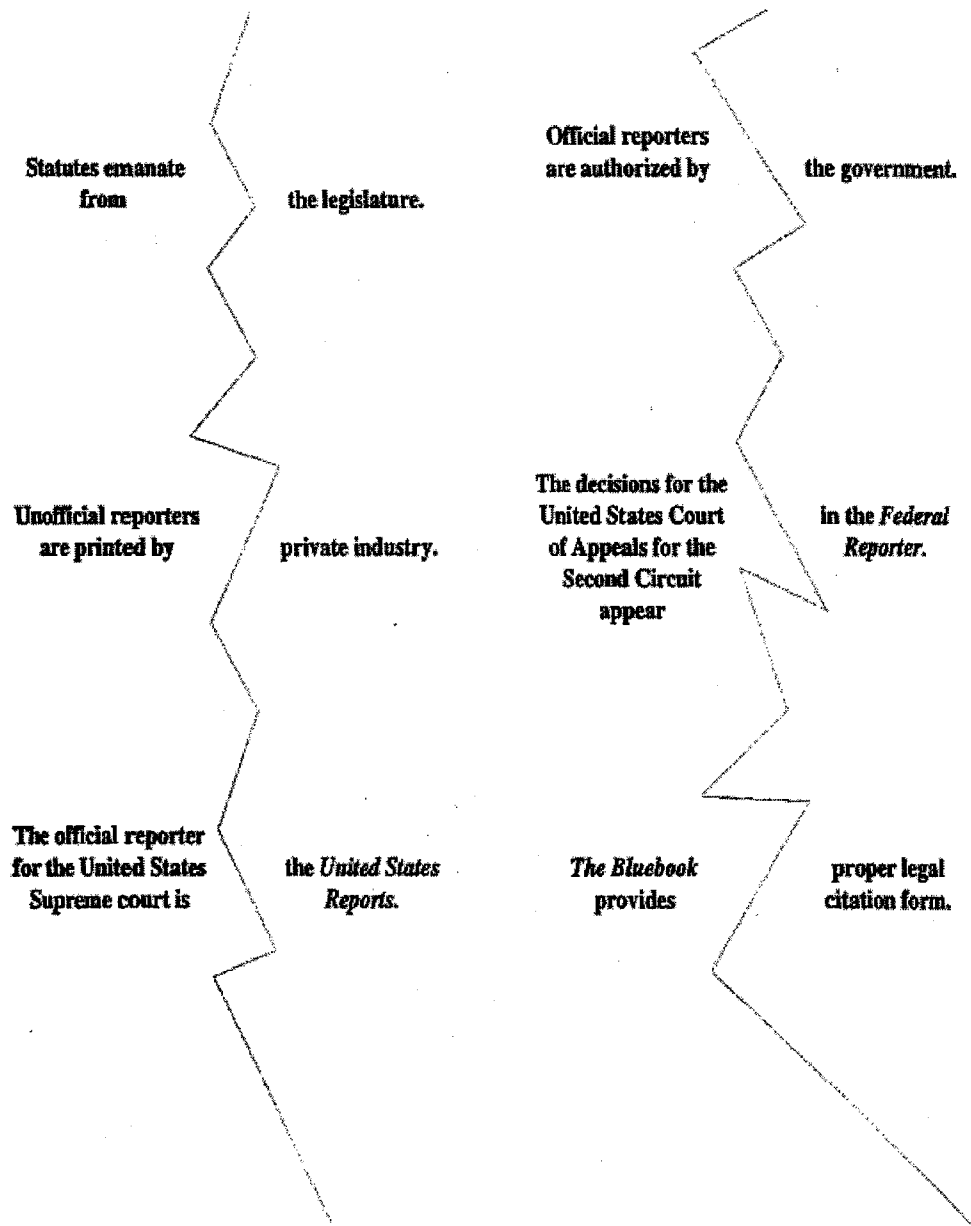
Statutes emanate from

the legislature.

Official reporters are authorized by

the government.

Unofficial reporters are printed by

private industry.

The decisions for the United States Court of Appeals for the Second Circuit appear

in the *Federal Reporter*.

The official reporter for the United States Supreme court is

the *United States Reports*.

*The Bluebook* provides

proper legal citation form.